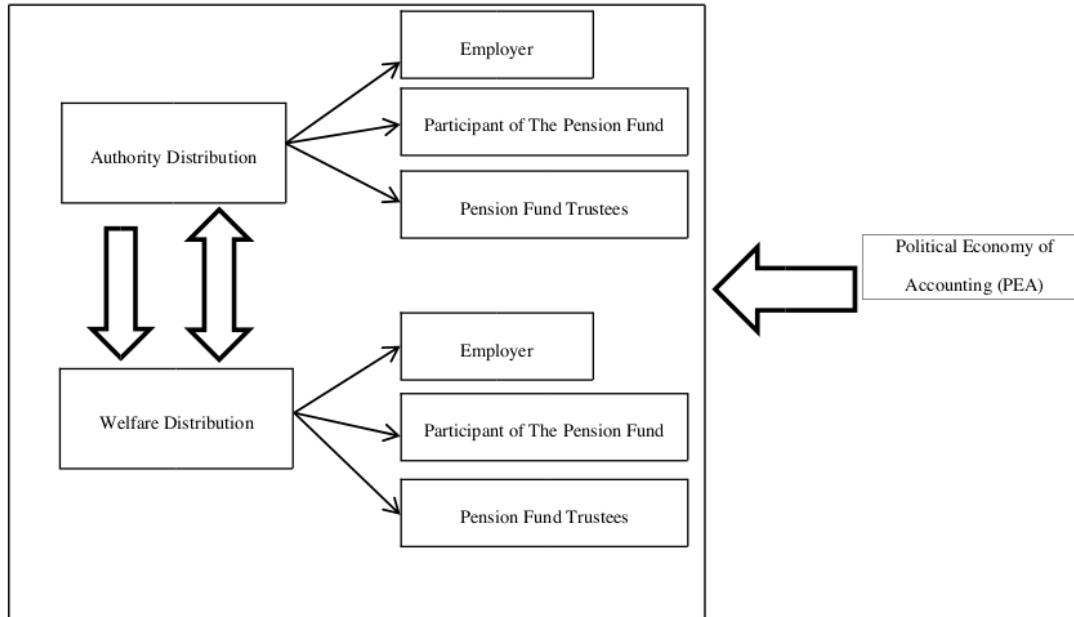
Authority Distribution

Employer

Participant of The Pension Fund

Pension Fund Trustees

Welfare Distribution

Employer

Participant of The Pension Fund

Pension Fund Trustees

Political Economy of Accounting (PEA)